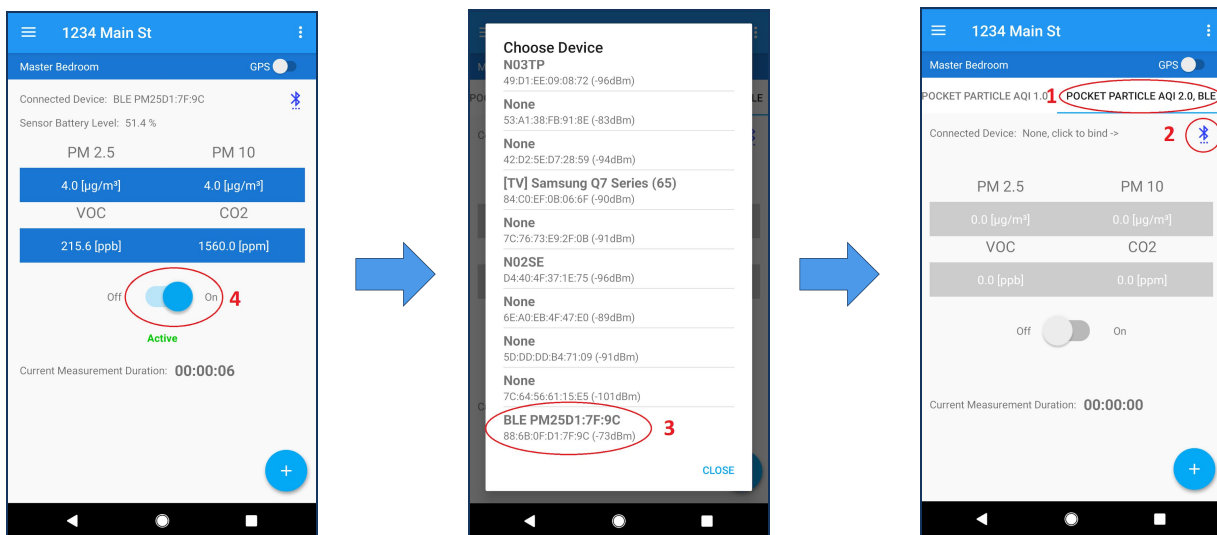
1234 Main St

Master Bedroom GPS

Connected Device: BLE PM25D1:7F:9C

Sensor Battery Level: 51.4 %

| PM 2.5 | PM 10 |
|---|---|
| 4.0 [μg/m³] | 4.0 [μg/m³] |
| VOC | CO2 |
| 215.6 [ppb] | 1560.0 [ppm] |

Off On 4

Active

Current Measurement Duration: 00:00:06

+

Choose Device

N03TP
49:D1:EE:09:08:72 (-96dBm)

None
53:A1:38:FB:91:8E (-83dBm)

None
42:D2:5E:D7:28:59 (-94dBm)

[TV] Samsung Q7 Series (65)
84:C0:EF:0B:06:6F (-90dBm)

None
7C:76:73:E9:2F:0B (-91dBm)

N02SE
D4:40:4F:37:1E:75 (-96dBm)

None
6E:A0:EB:4F:47:E0 (-89dBm)

None
5D:DD:DD:B4:71:09 (-91dBm)

None
7C:64:56:61:15:E5 (-101dBm)

BLE PM25D1:7F:9C
88:6B:0F:D1:7F:9C (-73dBm) 3

CLOSE

1234 Main St

Master Bedroom GPS

POCKET PARTICLE AQI 1.0 1 POCKET PARTICLE AQI 2.0, BLE

Connected Device: None, click to bind -> 2

| PM 2.5 | PM 10 |
|---|---|
| 0.0 [μg/m³] | 0.0 [μg/m³] |
| VOC | CO2 |
| 0.0 [ppb] | 0.0 [ppm] |

Off On

Current Measurement Duration: 00:00:00

+